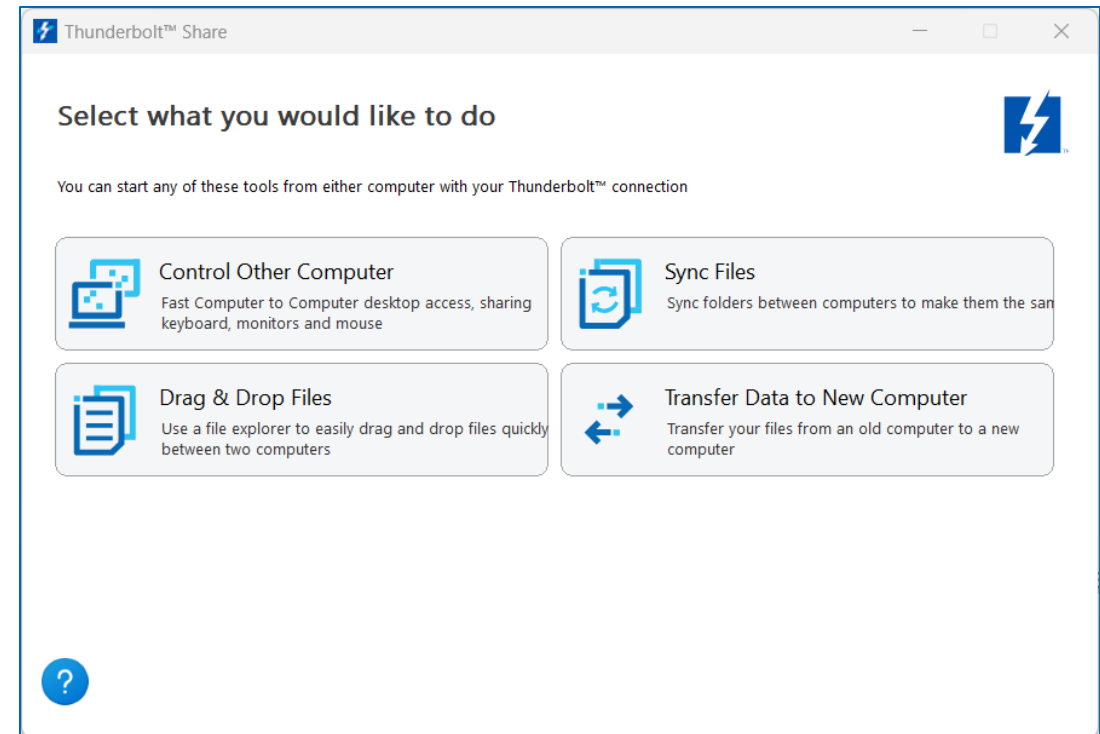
Thunderbolt™ Share

Select what you would like to do

You can start any of these tools from either computer with your Thunderbolt™ connection

Control Other Computer
Fast Computer to Computer desktop access, sharing keyboard, monitors and mouse

Sync Files
Sync folders between computers to make them the sam

Drag & Drop Files
Use a file explorer to easily drag and drop files quickly between two computers

Transfer Data to New Computer
Transfer your files from an old computer to a new computer

?